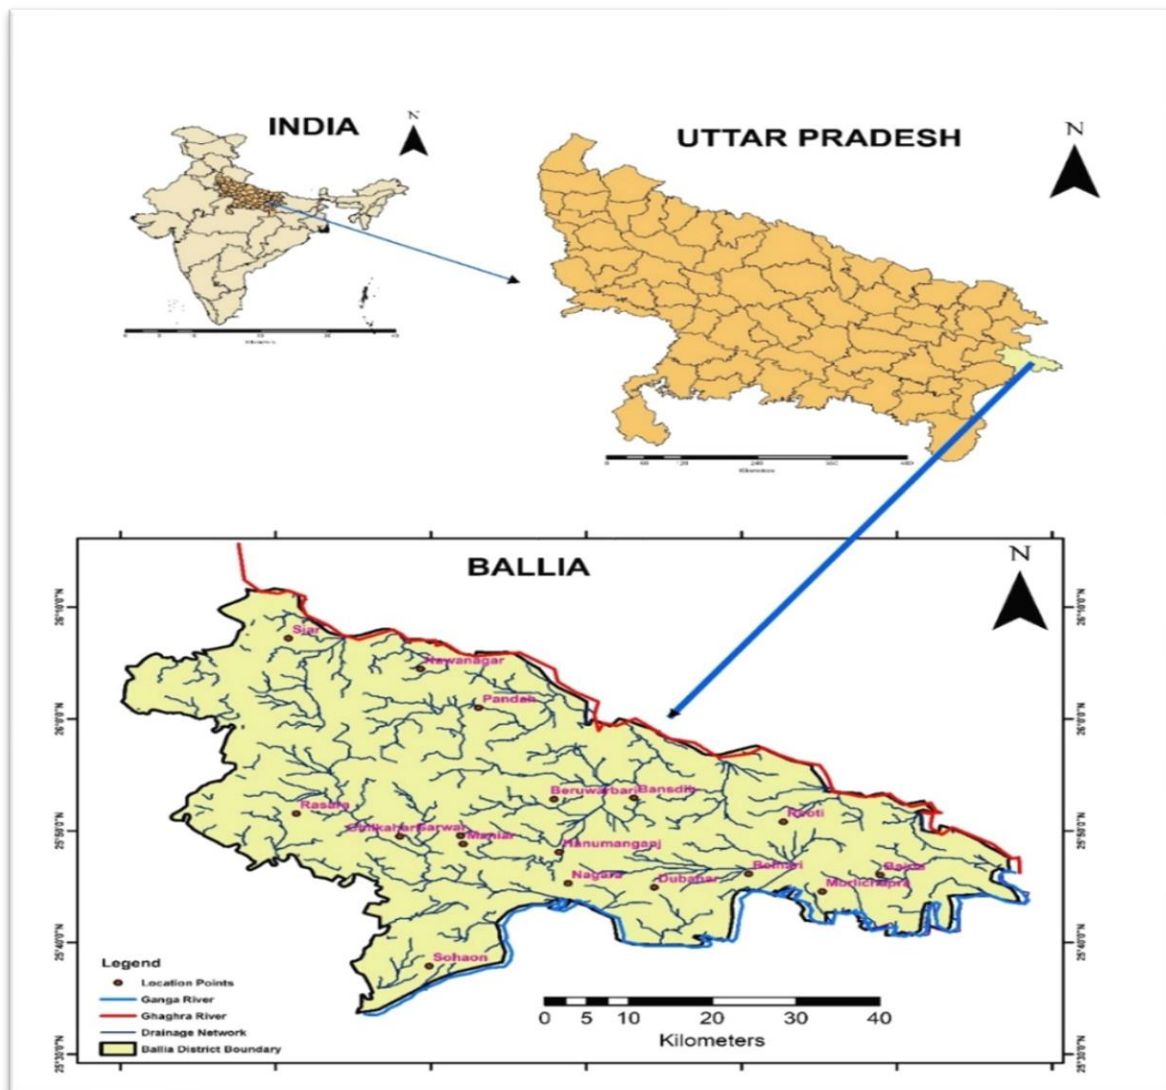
INDIA

N

UTTAR PRADESH

N

BALLIA

N

Sikar

Nawanagar

Pandah

Rasara

Beruwarbari

Bansdih

Reoti

Chilkahar

Garwar

Maniar

Hanumanganj

Belhari

Bairia

Nagara

Dubahar

Murlichapra

Sohaon

26°10'0"N

26°0'0"N

25°50'0"N

25°40'0"N

25°30'0"N

26°10'0"N

26°0'0"N

25°50'0"N

25°40'0"N

25°30'0"N

Legend

Location Points

Ganga River

Ghaghra River

Drainage Network

Ballia District Boundary

0 5 10 20 30 40

Kilometers